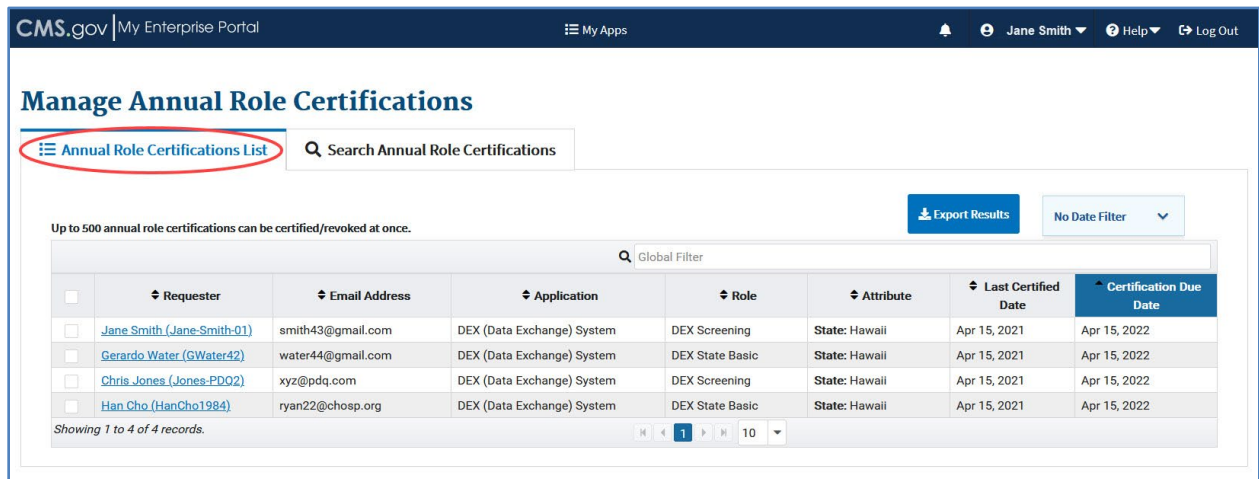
CMS.gov | My Enterprise Portal

My Apps

Jane Smith

Help

Log Out

Manage Annual Role Certifications

Annual Role Certifications List

Search Annual Role Certifications

Export Results

No Date Filter

Up to 500 annual role certifications can be certified/revoked at once.

Global Filter

| | Requester | Email Address | Application | Role | Attribute | Last Certified Date | Certification Due Date |
|---|---|---|---|---|---|---|---|
| | Jane Smith (Jane-Smith-01) | smith43@gmail.com | DEX (Data Exchange) System | DEX Screening | State: Hawaii | Apr 15, 2021 | Apr 15, 2022 |
| | Gerardo Water (GWater42) | water44@gmail.com | DEX (Data Exchange) System | DEX State Basic | State: Hawaii | Apr 15, 2021 | Apr 15, 2022 |
| | Chris Jones (Jones-PDQ2) | xyz@pdq.com | DEX (Data Exchange) System | DEX Screening | State: Hawaii | Apr 15, 2021 | Apr 15, 2022 |
| | Han Cho (HanCho1984) | ryan22@chosp.org | DEX (Data Exchange) System | DEX State Basic | State: Hawaii | Apr 15, 2021 | Apr 15, 2022 |

Showing 1 to 4 of 4 records.

1 10